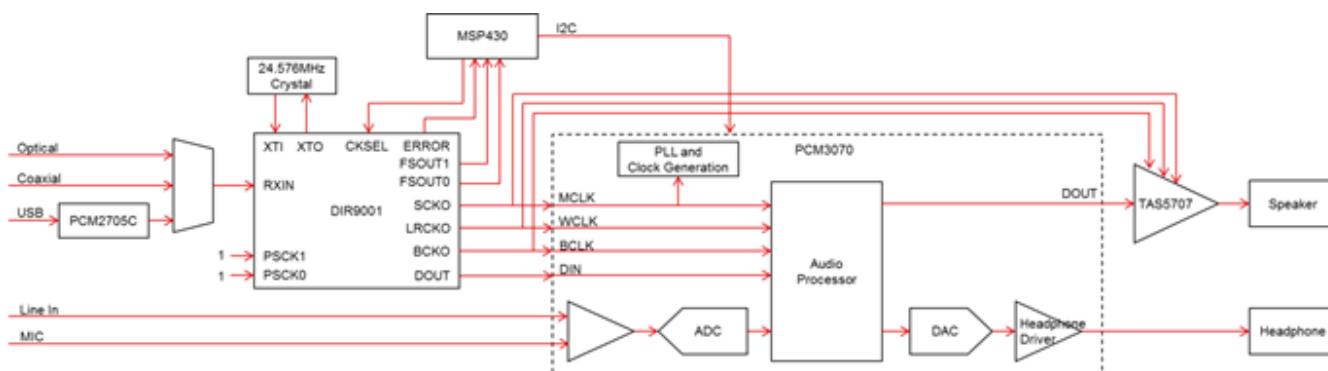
MSP430
I2C
24.576MHz Crystal
Optical
Coaxial
USB
PCM2705C
XTI XTO CKSEL ERROR
FSOUT1
FSOUT0
RXIN
DIR9001
SCKO
LRCKO
BCKO
DOUT
1 PSCK1
1 PSCK0
PLL and Clock Generation
PCM3070
MCLK
WCLK
BCLK
DIN
Audio Processor
DOUT
TAS5707
Speaker
Line In
MIC
ADC
DAC
Headphone Driver
Headphone